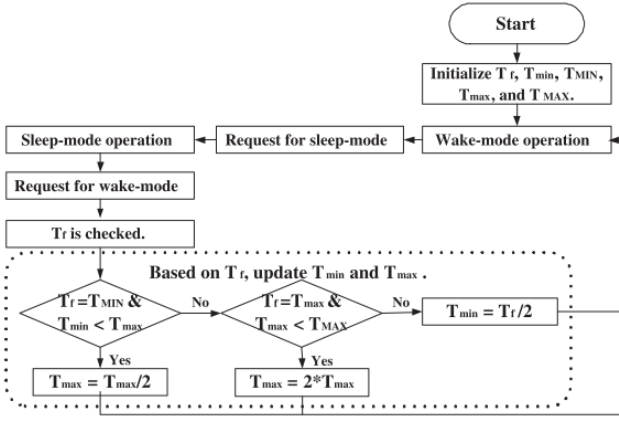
Start

Initialize $T_f$, $T_{min}$, $T_{MIN}$, $T_{max}$, and $T_{MAX}$.

Wake-mode operation

Request for sleep-mode

Sleep-mode operation

Request for wake-mode

$T_f$ is checked.

Based on $T_f$, update $T_{min}$ and $T_{max}$.

$T_f = T_{MIN}$ & $T_{min} < T_{max}$

No

$T_f = T_{max}$ & $T_{max} < T_{MAX}$

No

$T_{min} = T_f/2$

Yes

$T_{max} = T_{max}/2$

Yes

$T_{max} = 2{*}T_{max}$